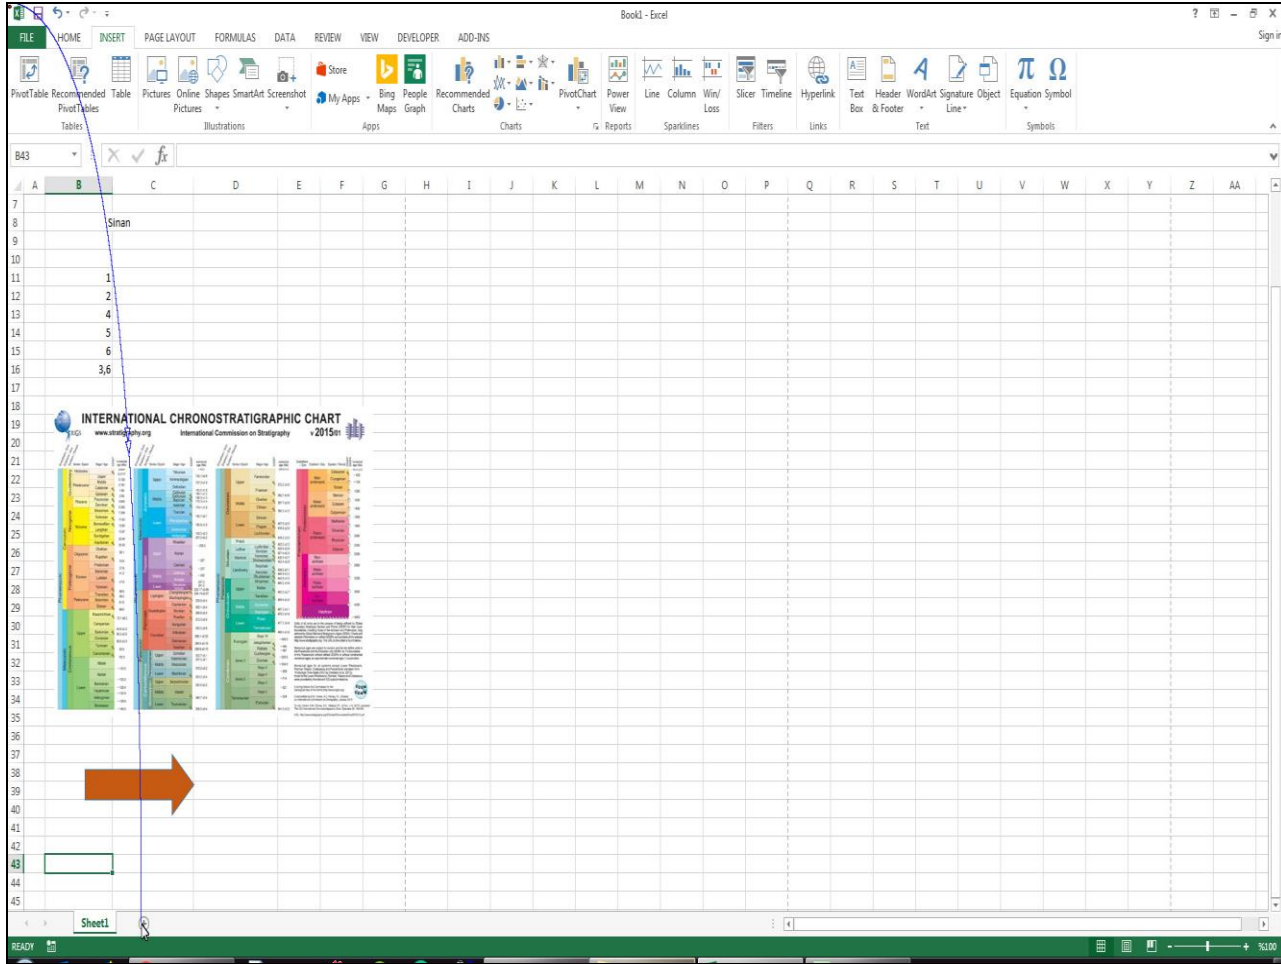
Book1 - Excel

? – X

FILE HOME INSERT PAGE LAYOUT FORMULAS DATA REVIEW VIEW DEVELOPER ADD-INS Sign in

PivotTable Recommended PivotTables Table
Tables
Pictures Online Pictures Shapes SmartArt Screenshot
Illustrations
Store My Apps Bing Maps People Graph
Apps
Recommended Charts PivotChart
Charts
Power View
Reports
Line Column Win/Loss
Sparklines
Slicer Timeline
Filters
Hyperlink
Links
Text Box Header & Footer WordArt Signature Line Object
Text
Equation Symbol
Symbols

B43 $f_x$

A B C D E F G H I J K L M N O P Q R S T U V W X Y Z AA

7
8 Sinan
9
10
11 1
12 2
13 4
14 5
15 6
16 3,6
17
18
19
20
21
22
23
24
25
26
27
28
29
30
31
32
33
34
35
36
37
38
39
40
41
42
43
44
45

INTERNATIONAL CHRONOSTRATIGRAPHIC CHART
www.stratigraphy.org International Commission on Stratigraphy v 2015/01

Sheet1

READY %100